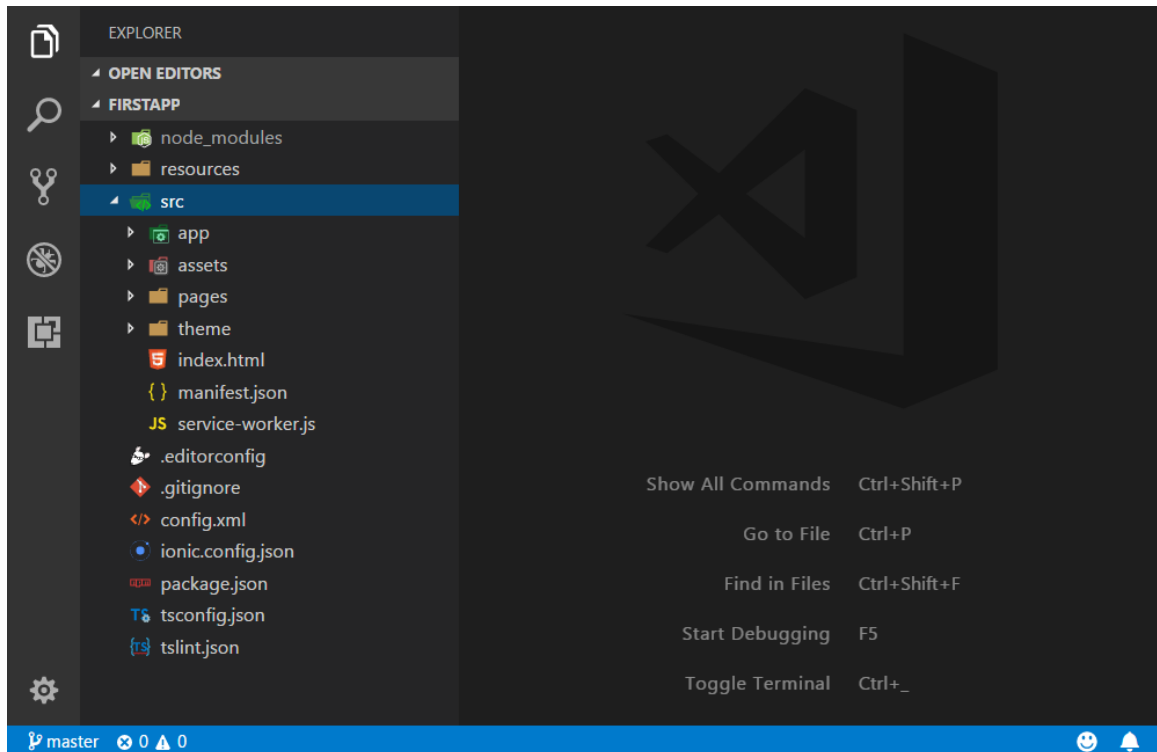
EXPLORER

OPEN EDITORS

FIRSTAPP

node_modules

resources

src

app

assets

pages

theme

index.html

manifest.json

service-worker.js

.editorconfig

.gitignore

config.xml

ionic.config.json

package.json

tsconfig.json

tslint.json

Show All Commands Ctrl+Shift+P

Go to File Ctrl+P

Find in Files Ctrl+Shift+F

Start Debugging F5

Toggle Terminal Ctrl+_

master 0 0